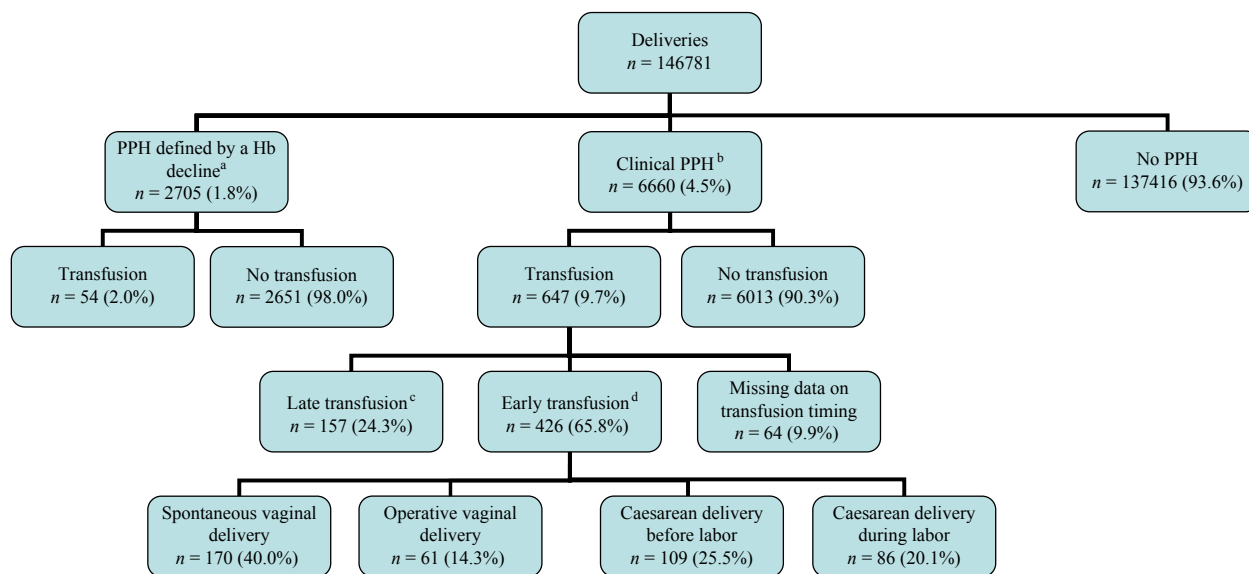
Deliveries
$n$ = 146781

PPH defined by a Hb decline$^{a}$
$n$ = 2705 (1.8%)

Clinical PPH$^{b}$
$n$ = 6660 (4.5%)

No PPH
$n$ = 137416 (93.6%)

Transfusion
$n$ = 54 (2.0%)

No transfusion
$n$ = 2651 (98.0%)

Transfusion
$n$ = 647 (9.7%)

No transfusion
$n$ = 6013 (90.3%)

Late transfusion$^{c}$
$n$ = 157 (24.3%)

Early transfusion$^{d}$
$n$ = 426 (65.8%)

Missing data on transfusion timing
$n$ = 64 (9.9%)

Spontaneous vaginal delivery
$n$ = 170 (40.0%)

Operative vaginal delivery
$n$ = 61 (14.3%)

Caesarean delivery before labor
$n$ = 109 (25.5%)

Caesarean delivery during labor
$n$ = 86 (20.1%)